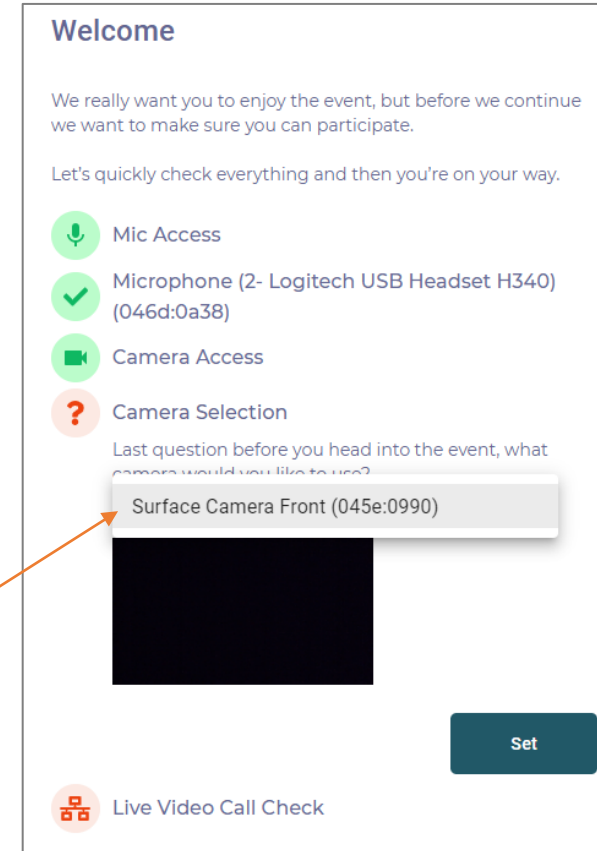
Welcome

We really want you to enjoy the event, but before we continue we want to make sure you can participate.

Let's quickly check everything and then you're on your way.

Mic Access

Microphone (2- Logitech USB Headset H340) (046d:0a38)

Camera Access

Camera Selection

Last question before you head into the event, what camera would you like to use?

Surface Camera Front (045e:0990)

Set

Live Video Call Check